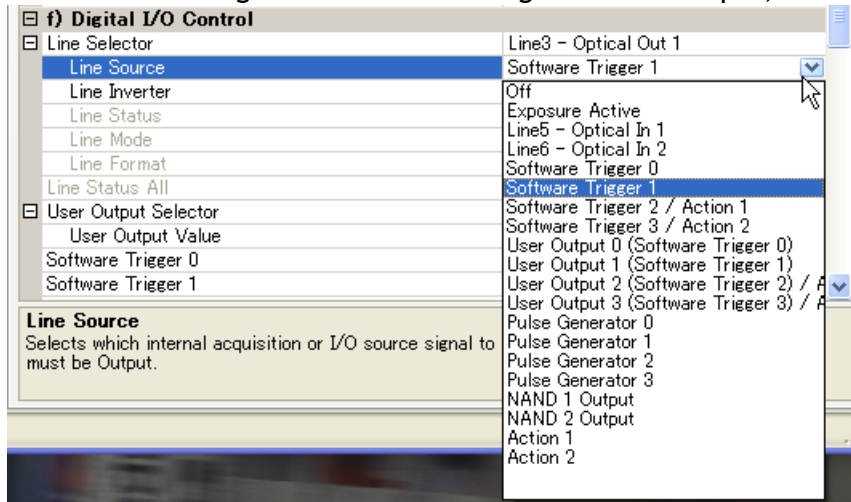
⊟ f) Digital I/O Control
⊟ Line Selector | Line3 - Optical Out 1
Line Source | Software Trigger 1
Line Inverter
Line Status
Line Mode
Line Format
Line Status All
⊟ User Output Selector
User Output Value
Software Trigger 0
Software Trigger 1

Off
Exposure Active
Line5 - Optical In 1
Line6 - Optical In 2
Software Trigger 0
Software Trigger 1
Software Trigger 2 / Action 1
Software Trigger 3 / Action 2
User Output 0 (Software Trigger 0)
User Output 1 (Software Trigger 1)
User Output 2 (Software Trigger 2) / A
User Output 3 (Software Trigger 3) / A
Pulse Generator 0
Pulse Generator 1
Pulse Generator 2
Pulse Generator 3
NAND 1 Output
NAND 2 Output
Action 1
Action 2

Line Source
Selects which internal acquisition or I/O source signal to must be Output.